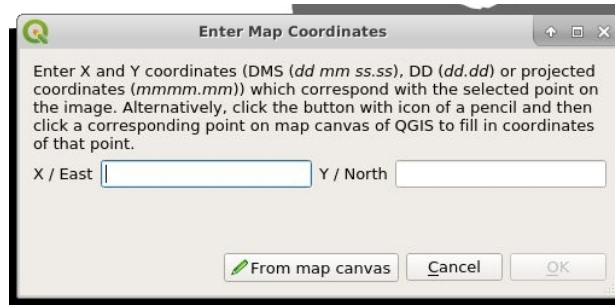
Enter Map Coordinates

Enter X and Y coordinates (DMS (dd mm ss.ss), DD (dd.dd) or projected coordinates (mmmm.mm)) which correspond with the selected point on the image. Alternatively, click the button with icon of a pencil and then click a corresponding point on map canvas of QGIS to fill in coordinates of that point.

X / East

Y / North

From map canvas

Cancel

OK